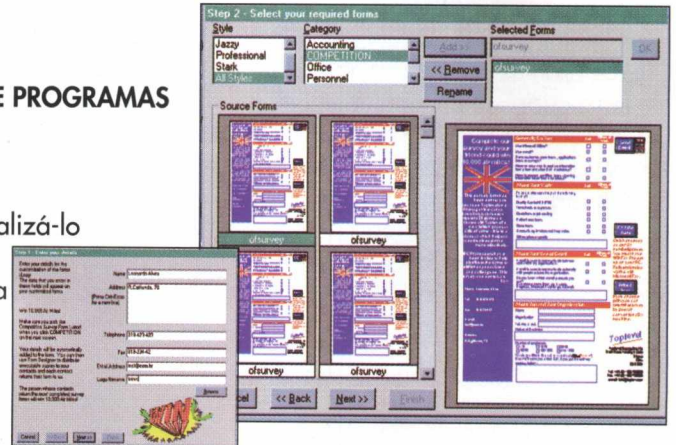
E PROGRAMAS

alizá-lo

a

Step 2 - Select your required forms

Style
Jazzy
Professional
Stark
All Styles

Category
Accounting
COMPETITION
Office
Personnel

Add >
<< Remove
Rename

Selected Forms
ofsurvey

ofsurvey

OK

Source Forms

ofsurvey

ofsurvey

ofsurvey

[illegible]cel

<< Back

Next >>

Finish

Step 1 - Enter your details

Name
Address
Telephone
Fax
Email Address
Logo filename

Browse

Cancel

Next >>